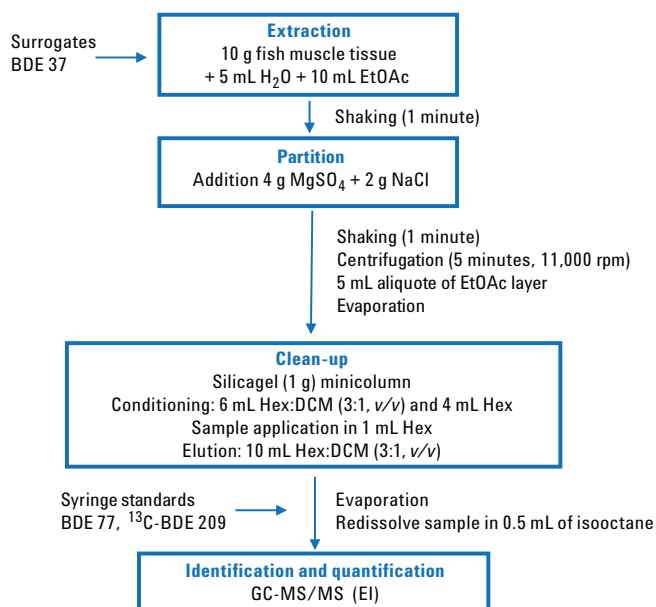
Surrogates
BDE 37

Extraction
10 g fish muscle tissue
+ 5 mL $H_2O$ + 10 mL EtOAc

Shaking (1 minute)

Partition
Addition 4 g $MgSO_4$ + 2 g NaCl

Shaking (1 minute)
Centrifugation (5 minutes, 11,000 rpm)
5 mL aliquote of EtOAc layer
Evaporation

Clean-up
Silicagel (1 g) minicolumn
Conditioning: 6 mL Hex:DCM (3:1, *v/v*) and 4 mL Hex
Sample application in 1 mL Hex
Elution: 10 mL Hex:DCM (3:1, *v/v*)

Syringe standards
BDE 77, $^{13}$C-BDE 209

Evaporation
Redissolve sample in 0.5 mL of isooctane

Identification and quantification
GC-MS/MS (EI)